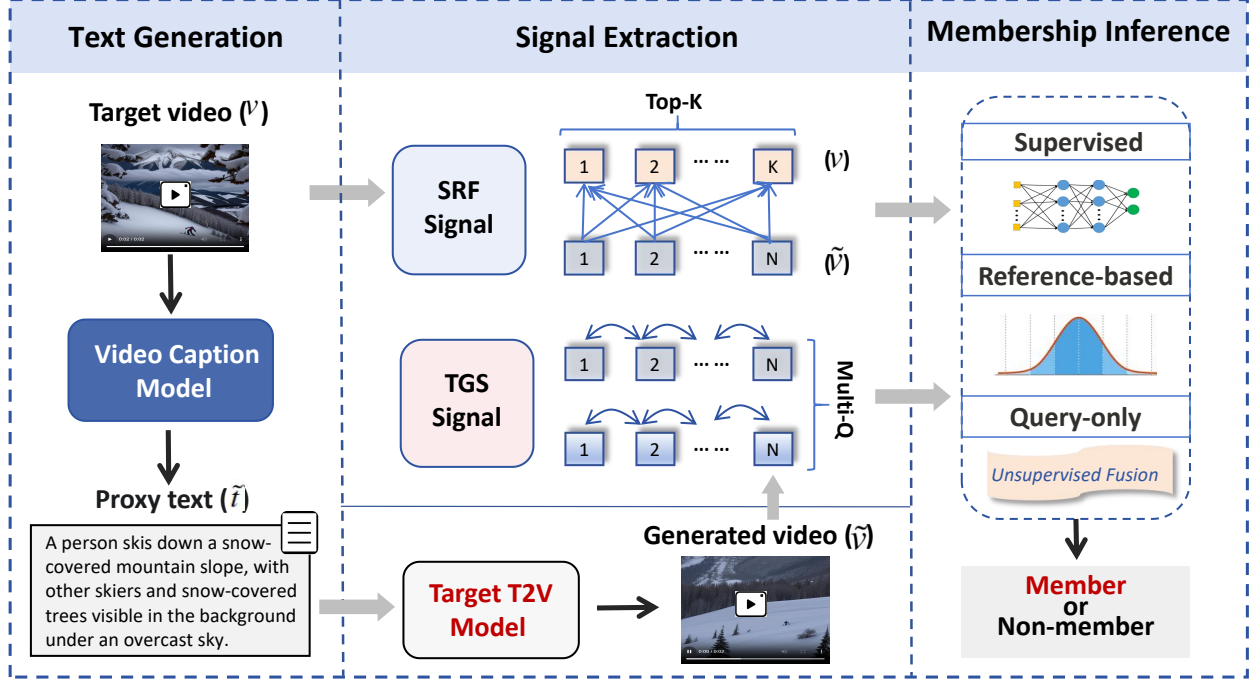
Text Generation

Target video ($\mathcal{V}$)

Video Caption Model

Proxy text ($\tilde{t}$)

A person skis down a snow-covered mountain slope, with other skiers and snow-covered trees visible in the background under an overcast sky.

Signal Extraction

Top-K

SRF Signal

1 2 ⋯⋯ K ($\mathcal{V}$)

1 2 ⋯⋯ N ($\tilde{\mathcal{V}}$)

TGS Signal

1 2 ⋯⋯ N

1 2 ⋯⋯ N

Multi-Q

Target T2V Model

Generated video ($\tilde{\mathcal{V}}$)

Membership Inference

Supervised

Reference-based

Query-only

Unsupervised Fusion

Member
or
Non-member